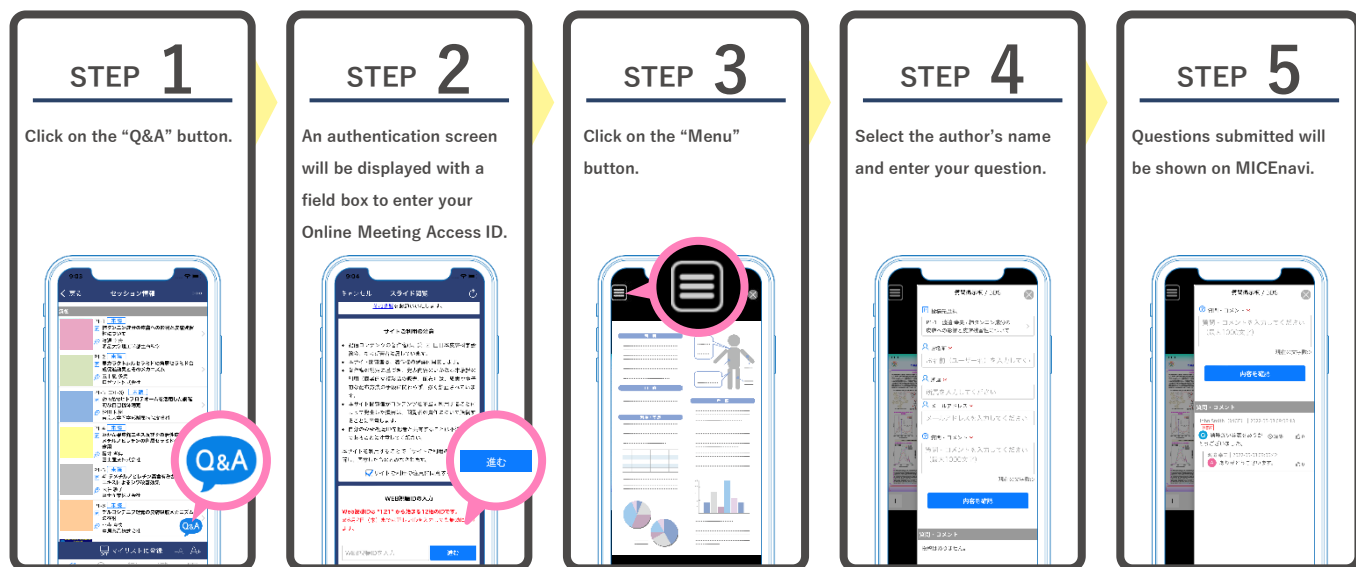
STEP 1

Click on the “Q&A” button.

セッション詳細

Q&A

STEP 2

An authentication screen will be displayed with a field box to enter your Online Meeting Access ID.

スライド閲覧

進む

STEP 3

Click on the “Menu” button.

STEP 4

Select the author’s name and enter your question.

内容を送信

STEP 5

Questions submitted will be shown on MICEnavi.

内容を送信